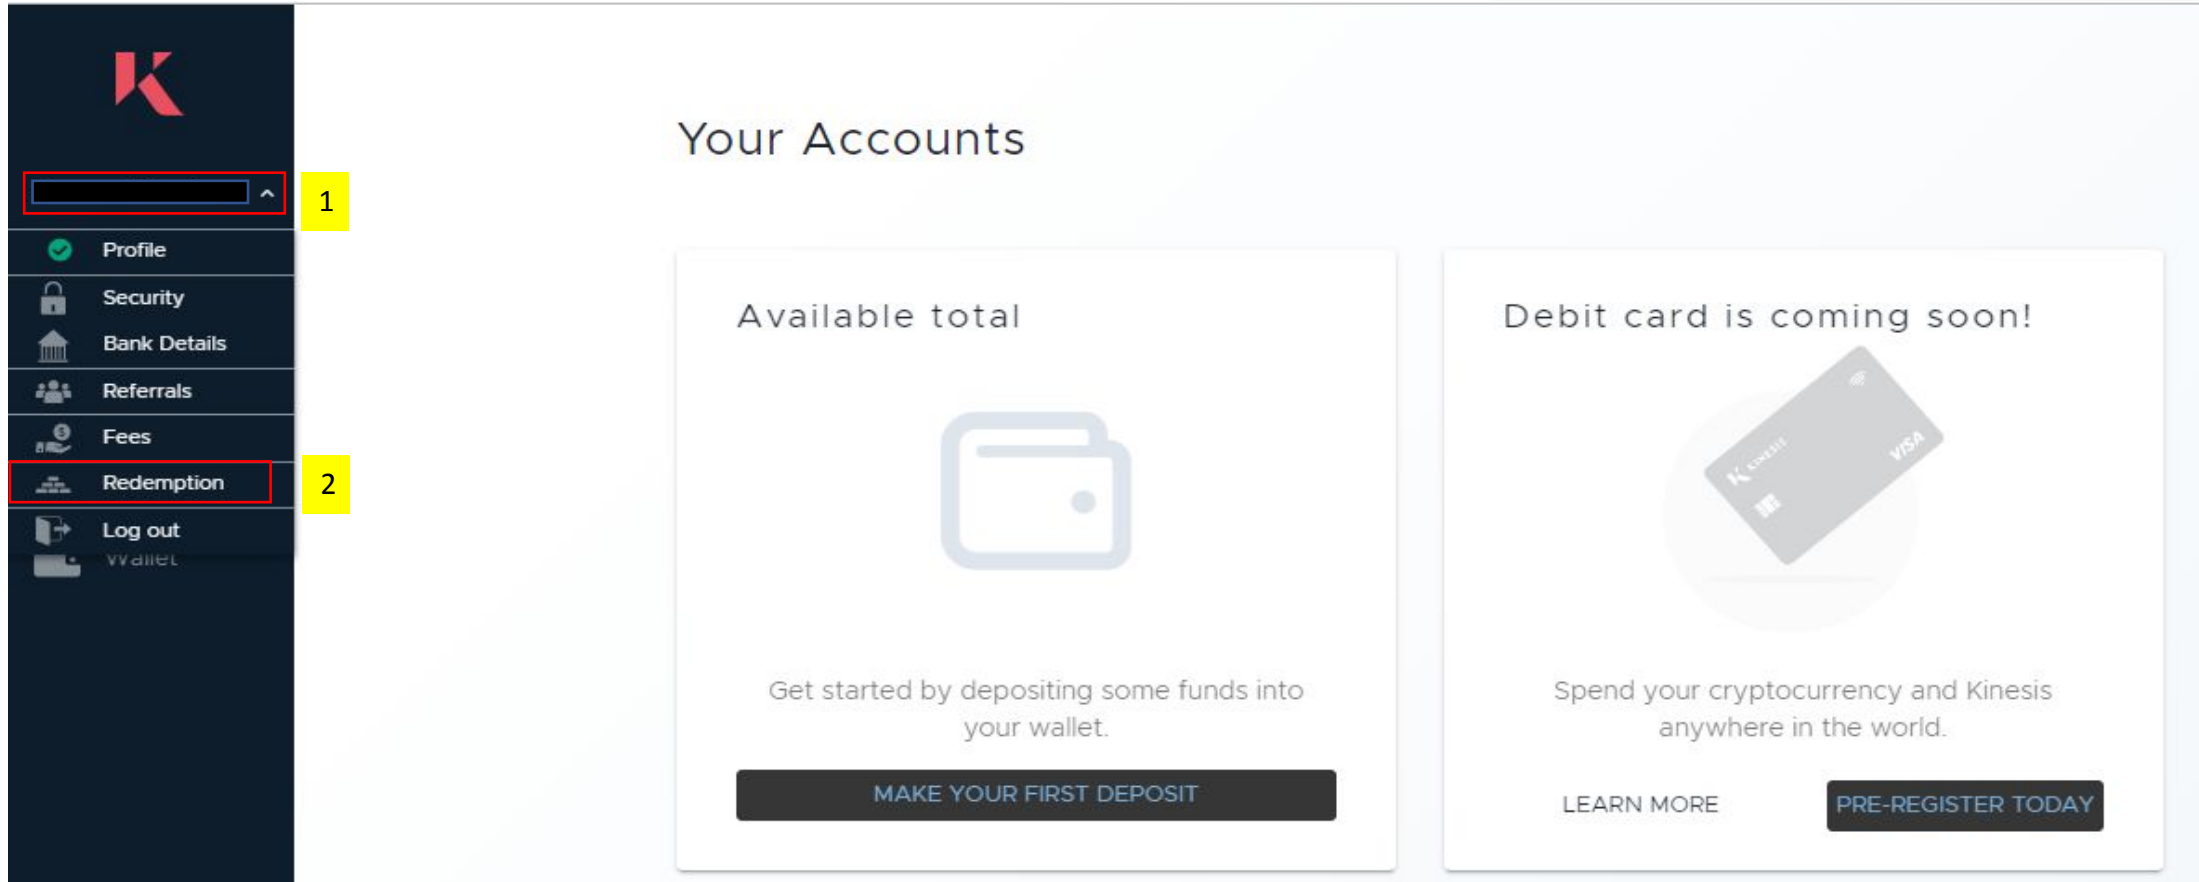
1

Profile

Security

Bank Details

Referrals

Fees

2

Redemption

Log out

Wallet

Your Accounts

Available total

Get started by depositing some funds into your wallet.

MAKE YOUR FIRST DEPOSIT

Debit card is coming soon!

KINESIS

VISA

Spend your cryptocurrency and Kinesis anywhere in the world.

LEARN MORE

PRE-REGISTER TODAY